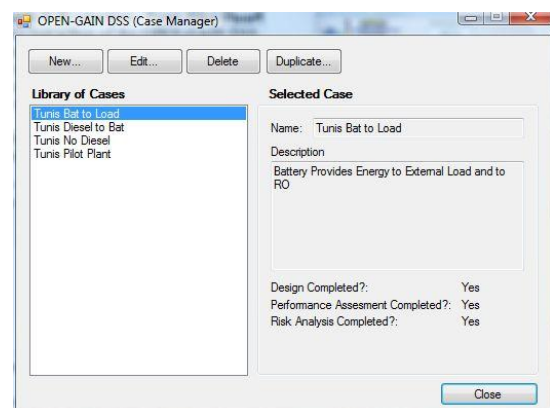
OPEN-GAIN DSS (Case Manager)

New... Edit... Delete Duplicate...

Library of Cases

Tunis Bat to Load
Tunis Diesel to Bat
Tunis No Diesel
Tunis Pilot Plant

Selected Case

Name: Tunis Bat to Load

Description

Battery Provides Energy to External Load and to RO

Design Completed?: Yes
Performance Assesment Completed?: Yes
Risk Analysis Completed?: Yes

Close